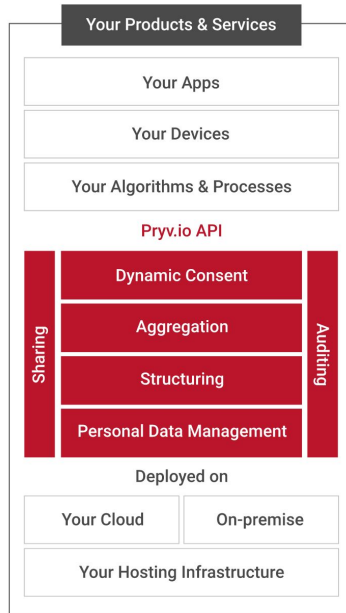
Your Products & Services

Your Apps

Your Devices

Your Algorithms & Processes

Pryv.io API

Sharing

Dynamic Consent

Aggregation

Structuring

Personal Data Management

Auditing

Deployed on

Your Cloud

On-premise

Your Hosting Infrastructure